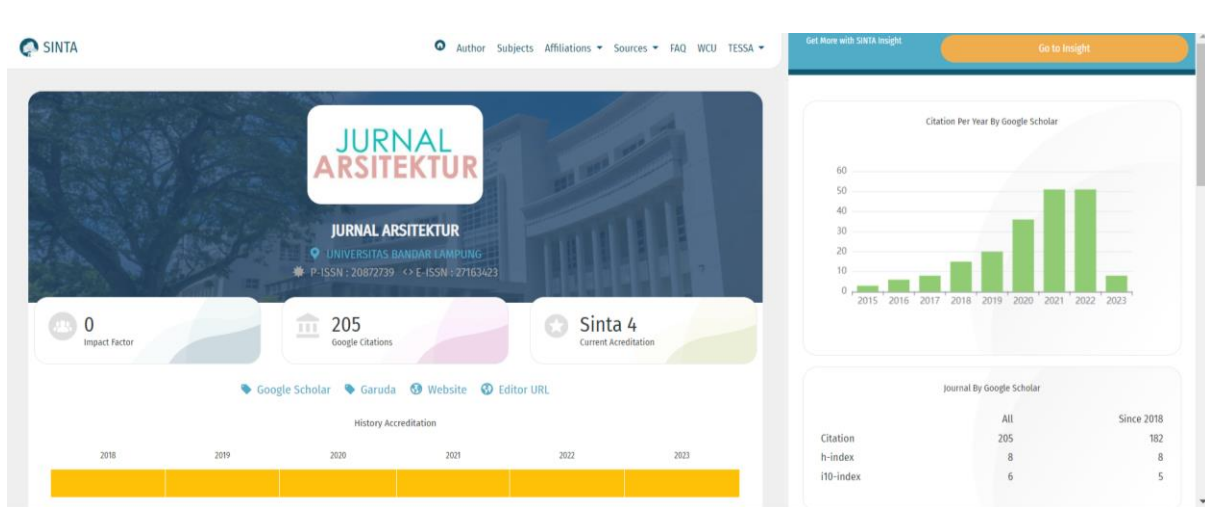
SINTA

Author Subjects Affiliations Sources FAQ WCU TESSA

Get More with SINTA Insight

Go to Insight

JURNAL ARSITEKTUR

JURNAL ARSITEKTUR

UNIVERSITAS BANDAR LAMPUNG

P-ISSN : 20872739 <> E-ISSN : 27163423

0
Impact Factor

205
Google Citations

Sinta 4
Current Acreditation

Google Scholar Garuda Website Editor URL

History Accreditation

| 2018 | 2019 | 2020 | 2021 | 2022 | 2023 |
|---|---|---|---|---|---|

Citation Per Year By Google Scholar

60
50
40
30
20
10
0

2015 2016 2017 2018 2019 2020 2021 2022 2023

Journal By Google Scholar

| | All | Since 2018 |
|---|---|---|
| Citation | 205 | 182 |
| h-index | 8 | 8 |
| i10-index | 6 | 5 |